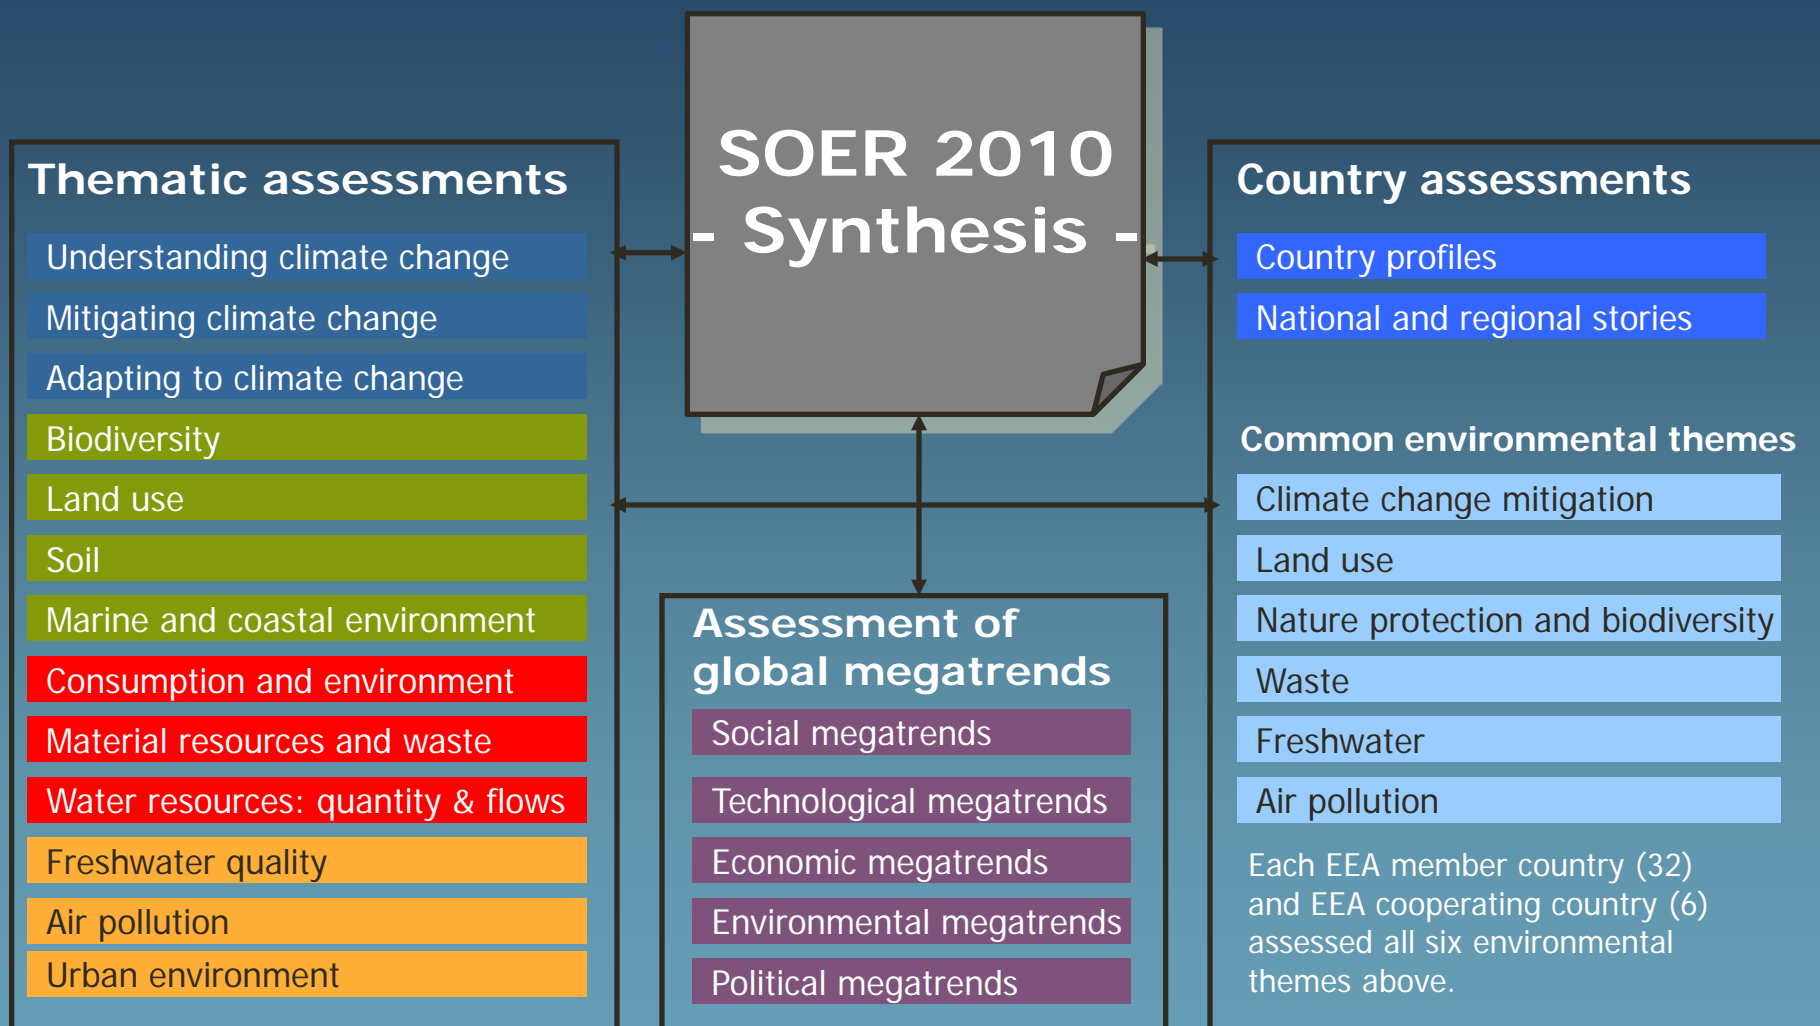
SOER 2010
- Synthesis -

Thematic assessments

Understanding climate change

Mitigating climate change

Adapting to climate change

Biodiversity

Land use

Soil

Marine and coastal environment

Consumption and environment

Material resources and waste

Water resources: quantity & flows

Freshwater quality

Air pollution

Urban environment

Assessment of global megatrends

Social megatrends

Technological megatrends

Economic megatrends

Environmental megatrends

Political megatrends

Country assessments

Country profiles

National and regional stories

Common environmental themes

Climate change mitigation

Land use

Nature protection and biodiversity

Waste

Freshwater

Air pollution

Each EEA member country (32) and EEA cooperating country (6) assessed all six environmental themes above.